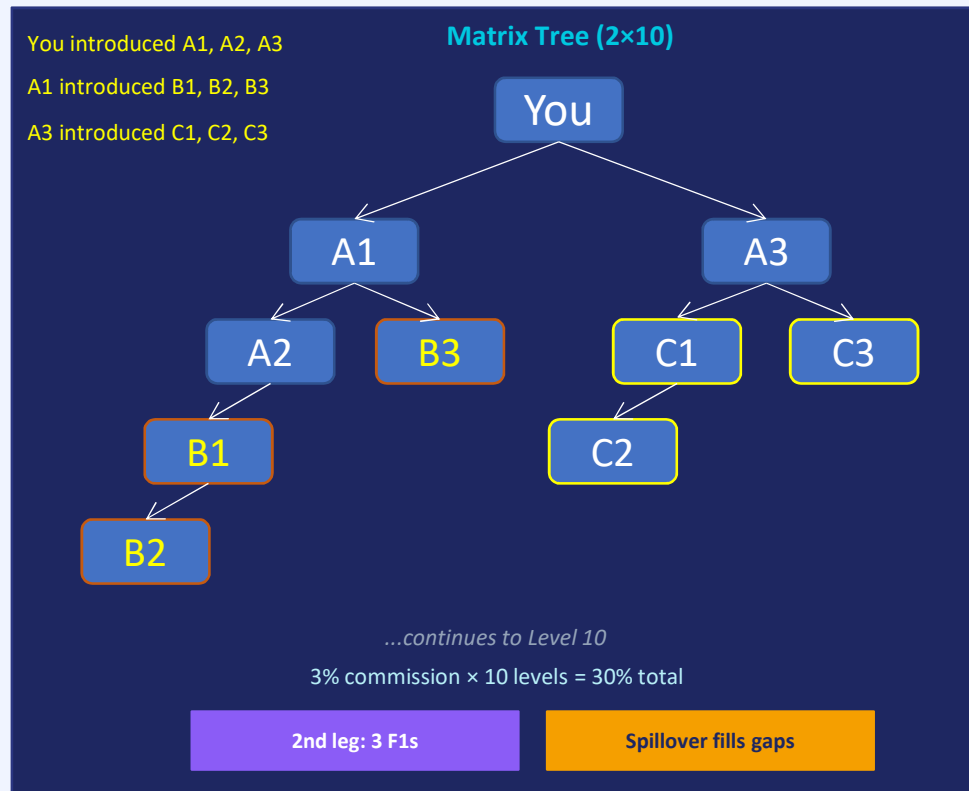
You introduced A1, A2, A3

A1 introduced B1, B2, B3

A3 introduced C1, C2, C3

Matrix Tree (2×10)

You

A1

A3

A2

B3

C1

C3

B1

C2

B2

...continues to Level 10

3% commission × 10 levels = 30% total

2nd leg: 3 F1s

Spillover fills gaps